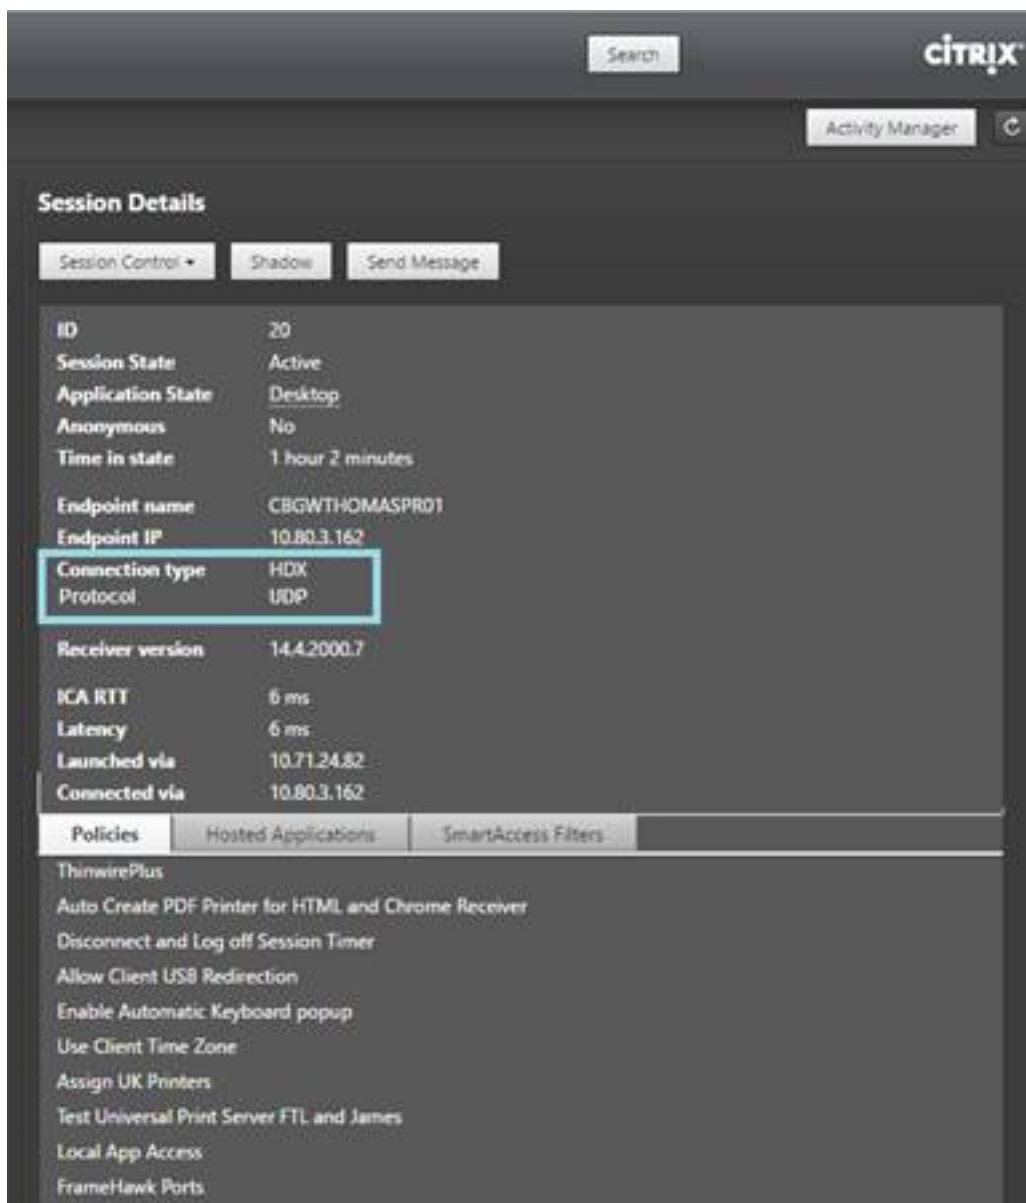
Search

CITRIX

Activity Manager

Session Details

Session Control ▾ Shadow Send Message

| | |
|---|---|
| ID | 20 |
| Session State | Active |
| Application State | Desktop |
| Anonymous | No |
| Time in state | 1 hour 2 minutes |
| Endpoint name | CBGWTHOMASPR01 |
| Endpoint IP | 10.80.3.162 |
| Connection type | HDX |
| Protocol | UDP |
| Receiver version | 14.4.2000.7 |
| ICA RTT | 6 ms |
| Latency | 6 ms |
| Launched via | 10.71.24.82 |
| Connected via | 10.80.3.162 |

Policies Hosted Applications SmartAccess Filters

ThinwirePlus
Auto Create PDF Printer for HTML and Chrome Receiver
Disconnect and Log off Session Timer
Allow Client USB Redirection
Enable Automatic Keyboard popup
Use Client Time Zone
Assign UK Printers
Test Universal Print Server FTL and James
Local App Access
FrameHawk Ports